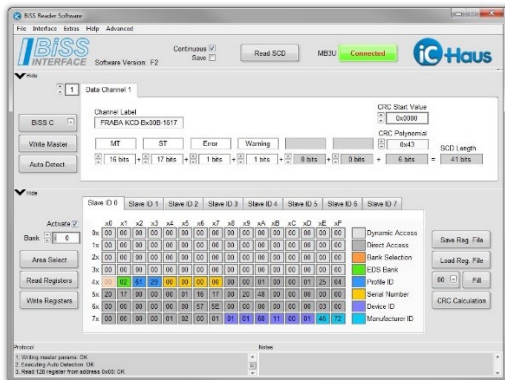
BiSS Reader Software

File Interface Extras Help Advanced

BiSS INTERFACE Software Version: F2

Continuous ☑ Save ☐

Read SCD

MB3U

Connected

iC-Haus

Hide

1 Data Channel 1

Channel Label

FRABA KCD Ex00B-1617

CRC Start Value

0x0000

CRC Polynomial

0x43

BiSS C

Write Master

Auto Detect

| MT | ST | Error | Warning | | | |
|---|---|---|---|---|---|---|
| 16 bits | 17 bits | 1 bits | 1 bits | 0 bits | 0 bits | 6 bits |

SCD Length

= 41 bits

Hide

Slave ID 0 | Slave ID 1 | Slave ID 2 | Slave ID 3 | Slave ID 4 | Slave ID 5 | Slave ID 6 | Slave ID 7

Activate ☑

Bank 0

Area Select

Read Registers

Write Registers

| | x0 | x1 | x2 | x3 | x4 | x5 | x6 | x7 | x8 | x9 | xA | xB | xC | xD | xE | xF |
|---|---|---|---|---|---|---|---|---|---|---|---|---|---|---|---|---|
| 0x | 00 | 00 | 00 | 00 | 00 | 00 | 00 | 00 | 00 | 00 | 00 | 00 | 00 | 00 | 00 | 00 |
| 1x | 00 | 00 | 00 | 00 | 00 | 00 | 00 | 00 | 00 | 00 | 00 | 00 | 00 | 00 | 00 | 00 |
| 2x | 00 | 00 | 00 | 00 | 00 | 00 | 00 | 00 | 00 | 00 | 00 | 00 | 00 | 00 | 00 | 00 |
| 3x | 00 | 00 | 00 | 00 | 00 | 00 | 00 | 00 | 00 | 00 | 00 | 00 | 00 | 00 | 00 | 00 |
| 4x | 00 | 00 | 02 | 01 | 29 | 00 | 00 | 00 | 00 | 00 | 00 | 00 | 00 | 01 | 25 | 04 |
| 5x | 20 | 17 | 00 | 00 | 00 | 01 | 16 | 17 | 00 | 20 | 48 | 00 | 00 | 00 | 00 | 00 |
| 6x | 00 | 00 | 00 | 00 | 00 | 00 | 57 | 58 | 00 | 00 | 00 | 00 | 00 | 00 | 00 | 00 |
| 7x | 00 | 00 | 00 | 00 | 01 | 02 | 00 | 01 | 01 | 01 | 68 | 11 | 00 | 01 | 46 | 72 |

Dynamic Access
Direct Access
Bank Selection
EDS Bank
Profile ID
Serial Number
Device ID
Manufacturer ID

Save Reg. File

Load Reg. File

00 Fill

CRC Calculation

Protocol

1. Writing master params: OK
2. Executing Auto Detection: OK
3. Read 128 register from address 0x00: OK

Notes